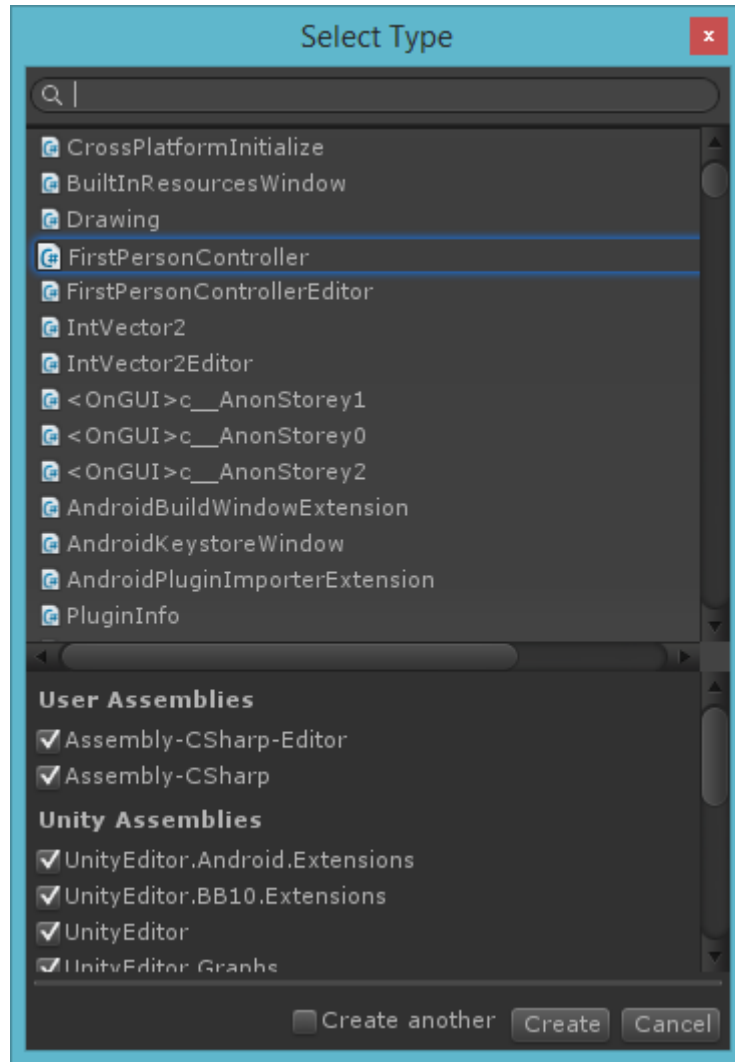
Select Type

×

CrossPlatformInitialize
BuiltInResourcesWindow
Drawing
FirstPersonController
FirstPersonControllerEditor
IntVector2
IntVector2Editor
<OnGUI>c__AnonStorey1
<OnGUI>c__AnonStorey0
<OnGUI>c__AnonStorey2
AndroidBuildWindowExtension
AndroidKeystoreWindow
AndroidPluginImporterExtension
PluginInfo

User Assemblies
Assembly-CSharp-Editor
Assembly-CSharp

Unity Assemblies
UnityEditor.Android.Extensions
UnityEditor.BB10.Extensions
UnityEditor
UnityEditor.Graphs

Create another
Create
Cancel